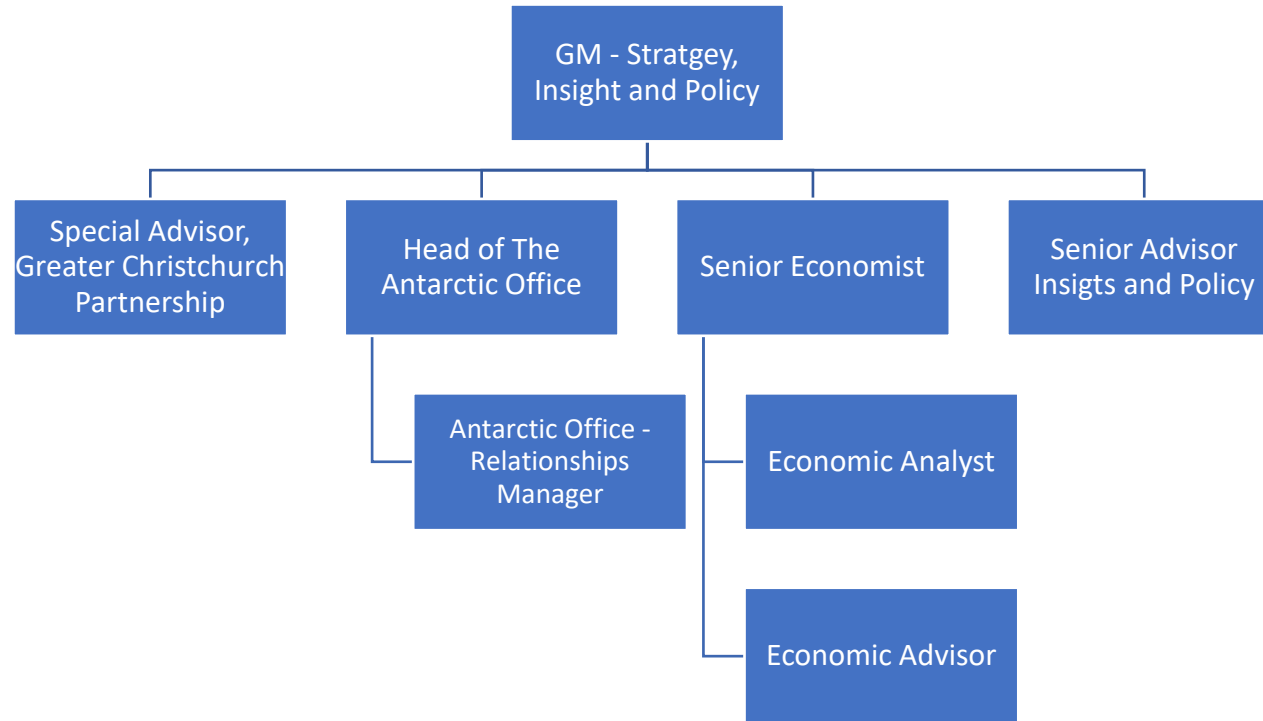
GM - Stratgey, Insight and Policy

Special Advisor, Greater Christchurch Partnership

Head of The Antarctic Office

Senior Economist

Senior Advisor Insigts and Policy

Antarctic Office - Relationships Manager

Economic Analyst

Economic Advisor